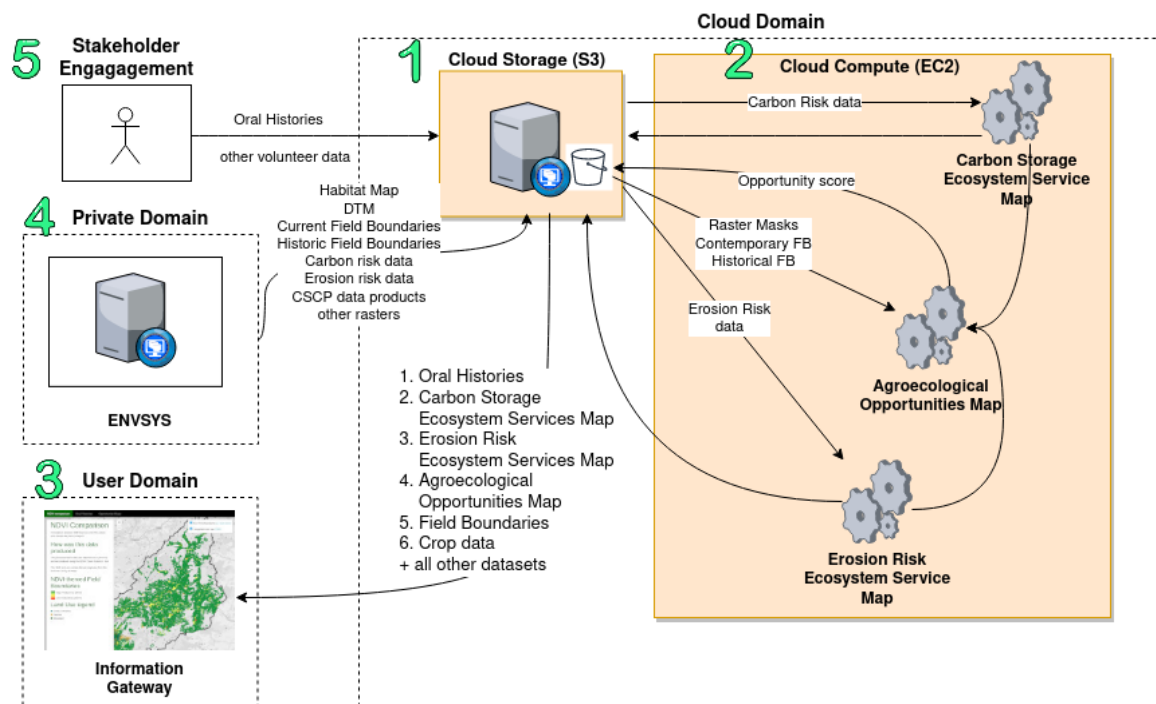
Cloud Domain

5 Stakeholder Engagement

Oral Histories

other volunteer data

1 Cloud Storage (S3)

2 Cloud Compute (EC2)

Carbon Risk data

Carbon Storage Ecosystem Service Map

Opportunity score

4 Private Domain

Habitat Map
DTM
Current Field Boundaries
Historic Field Boundaries
Carbon risk data
Erosion risk data
CSCP data products
other rasters

Raster Masks
Contemporary FB
Historical FB

Erosion Risk data

ENVSYS

Agroecological Opportunities Map

1. Oral Histories
2. Carbon Storage Ecosystem Services Map
3. Erosion Risk Ecosystem Services Map
4. Agroecological Opportunities Map
5. Field Boundaries
6. Crop data
+ all other datasets

3 User Domain

NDVI Comparison

Erosion Risk Ecosystem Service Map

Information Gateway